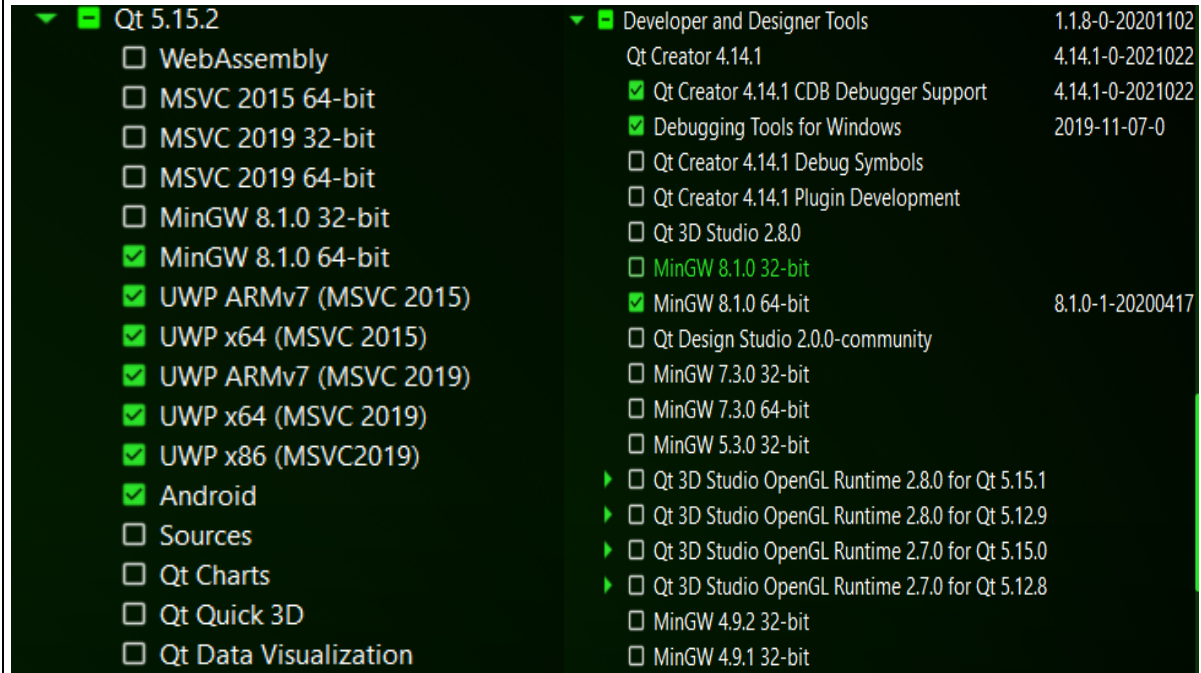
Qt 5.15.2
WebAssembly
MSVC 2015 64-bit
MSVC 2019 32-bit
MSVC 2019 64-bit
MinGW 8.1.0 32-bit
MinGW 8.1.0 64-bit
UWP ARMv7 (MSVC 2015)
UWP x64 (MSVC 2015)
UWP ARMv7 (MSVC 2019)
UWP x64 (MSVC 2019)
UWP x86 (MSVC2019)
Android
Sources
Qt Charts
Qt Quick 3D
Qt Data Visualization

Developer and Designer Tools 1.1.8-0-20201102
Qt Creator 4.14.1 4.14.1-0-2021022
Qt Creator 4.14.1 CDB Debugger Support 4.14.1-0-2021022
Debugging Tools for Windows 2019-11-07-0
Qt Creator 4.14.1 Debug Symbols
Qt Creator 4.14.1 Plugin Development
Qt 3D Studio 2.8.0
MinGW 8.1.0 32-bit
MinGW 8.1.0 64-bit 8.1.0-1-20200417
Qt Design Studio 2.0.0-community
MinGW 7.3.0 32-bit
MinGW 7.3.0 64-bit
MinGW 5.3.0 32-bit
Qt 3D Studio OpenGL Runtime 2.8.0 for Qt 5.15.1
Qt 3D Studio OpenGL Runtime 2.8.0 for Qt 5.12.9
Qt 3D Studio OpenGL Runtime 2.7.0 for Qt 5.15.0
Qt 3D Studio OpenGL Runtime 2.7.0 for Qt 5.12.8
MinGW 4.9.2 32-bit
MinGW 4.9.1 32-bit